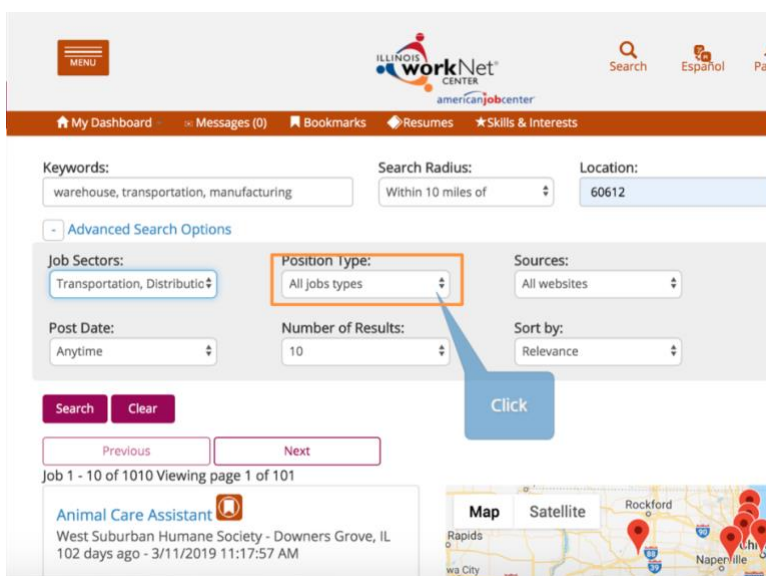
MENU

ILLINOIS workNet CENTER
americanjobcenter

Search
Español
Pa

My Dashboard
Messages (0)
Bookmarks
Resumes
Skills & Interests

Keywords:
warehouse, transportation, manufacturing

Search Radius:
Within 10 miles of

Location:
60612

- Advanced Search Options

Job Sectors:
Transportation, Distributio

Position Type:
All jobs types

Sources:
All websites

Post Date:
Anytime

Number of Results:
10

Sort by:
Relevance

Click

Search
Clear

Previous
Next

Job 1 - 10 of 1010 Viewing page 1 of 101

Animal Care Assistant
West Suburban Humane Society - Downers Grove, IL
102 days ago - 3/11/2019 11:17:57 AM

Map
Satellite
Rockford
Rapids
Naperville
Chi
wa City
90
88
39